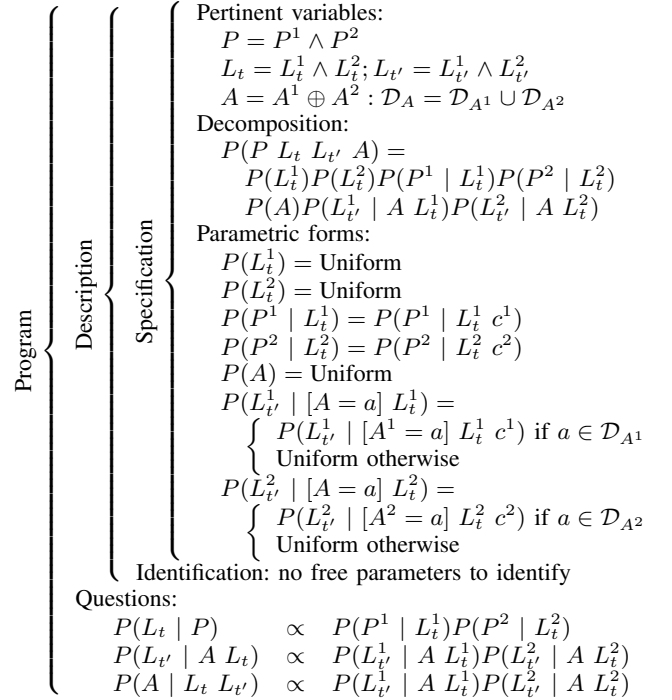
Program

Description

Specification

Pertinent variables:
$P = P^1 \wedge P^2$
$L_t = L_t^1 \wedge L_t^2; L_{t'} = L_{t'}^1 \wedge L_{t'}^2$
$A = A^1 \oplus A^2 : \mathcal{D}_A = \mathcal{D}_{A^1} \cup \mathcal{D}_{A^2}$
Decomposition:
$P(P\ L_t\ L_{t'}\ A) =$
$P(L_t^1)P(L_t^2)P(P^1 \mid L_t^1)P(P^2 \mid L_t^2)$
$P(A)P(L_{t'}^1 \mid A\ L_t^1)P(L_{t'}^2 \mid A\ L_t^2)$
Parametric forms:
$P(L_t^1) =$ Uniform
$P(L_t^2) =$ Uniform
$P(P^1 \mid L_t^1) = P(P^1 \mid L_t^1\ c^1)$
$P(P^2 \mid L_t^2) = P(P^2 \mid L_t^2\ c^2)$
$P(A) =$ Uniform
$P(L_{t'}^1 \mid [A = a]\ L_t^1) =$
$P(L_{t'}^1 \mid [A^1 = a]\ L_t^1\ c^1)$ if $a \in \mathcal{D}_{A^1}$
Uniform otherwise
$P(L_{t'}^2 \mid [A = a]\ L_t^2) =$
$P(L_{t'}^2 \mid [A^2 = a]\ L_t^2\ c^2)$ if $a \in \mathcal{D}_{A^2}$
Uniform otherwise
Identification: no free parameters to identify
Questions:
$P(L_t \mid P) \quad \propto \quad P(P^1 \mid L_t^1)P(P^2 \mid L_t^2)$
$P(L_{t'} \mid A\ L_t) \quad \propto \quad P(L_{t'}^1 \mid A\ L_t^1)P(L_{t'}^2 \mid A\ L_t^2)$
$P(A \mid L_t\ L_{t'}) \quad \propto \quad P(L_{t'}^1 \mid A\ L_t^1)P(L_{t'}^2 \mid A\ L_t^2)$